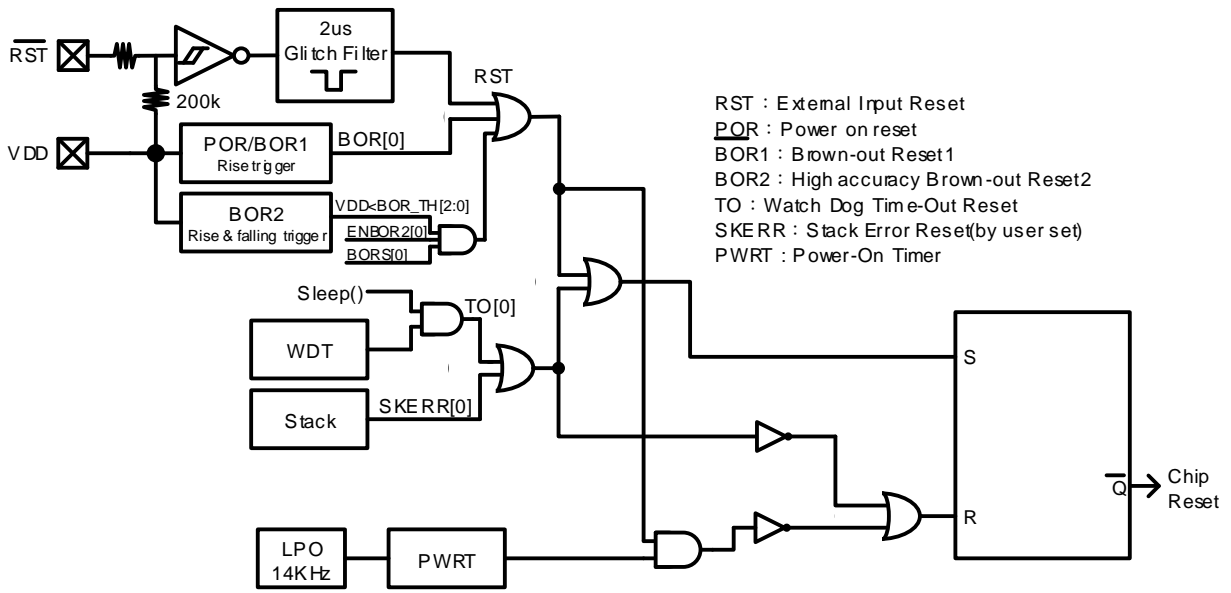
$\overline{RST}$

200k

VDD

2us
Glitch Filter

RST

POR/BOR1
Rise trigger

BOR[0]

BOR2
Rise & falling trigger

VDD<BOR_TH[2:0]

ENBOR2[0]

BORS[0]

Sleep()

TO[0]

WDT

Stack

SKERR[0]

LPO
14KHz

PWRT

RST : External Input Reset
POR : Power on reset
BOR1 : Brown-out Reset1
BOR2 : High accuracy Brown-out Reset2
TO : Watch Dog Time-Out Reset
SKERR : Stack Error Reset(by user set)
PWRT : Power-On Timer

S

R

$\overline{Q}$

Chip
Reset